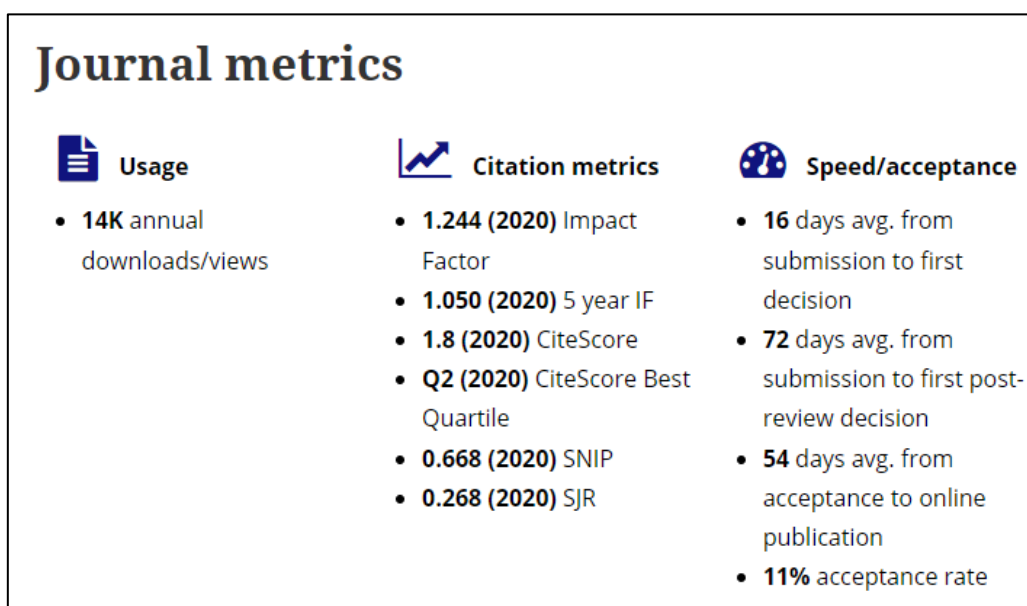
Journal metrics

Usage

- 14K annual downloads/views

Citation metrics

- 1.244 (2020) Impact Factor
- 1.050 (2020) 5 year IF
- 1.8 (2020) CiteScore
- Q2 (2020) CiteScore Best Quartile
- 0.668 (2020) SNIP
- 0.268 (2020) SJR

Speed/acceptance

- 16 days avg. from submission to first decision
- 72 days avg. from submission to first post-review decision
- 54 days avg. from acceptance to online publication
- 11% acceptance rate